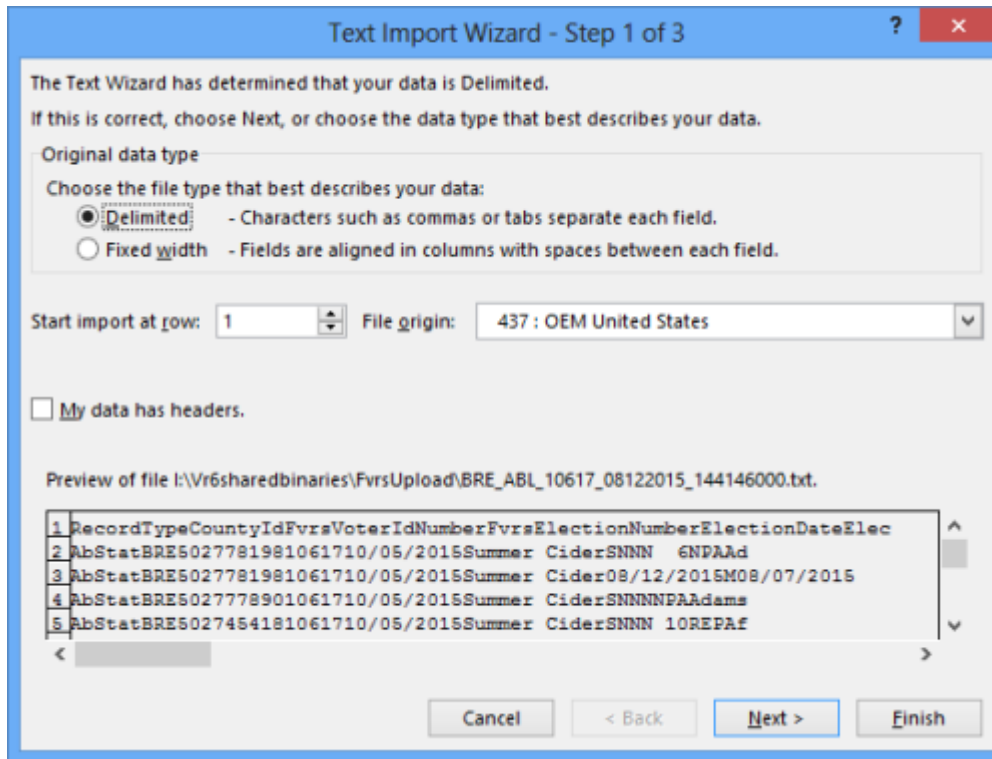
Text Import Wizard - Step 1 of 3

?

×

The Text Wizard has determined that your data is Delimited.

If this is correct, choose Next, or choose the data type that best describes your data.

Original data type

Choose the file type that best describes your data:

Delimited - Characters such as commas or tabs separate each field.

Fixed width - Fields are aligned in columns with spaces between each field.

Start import at row: 1

File origin: 437 : OEM United States

My data has headers.

Preview of file I:\Vr6sharedbinaries\FvrsUpload\BRE_ABL_10617_08122015_144146000.txt.

1 RecordTypeCountyIdFvrsVoterIdNumberFvrsElectionNumberElectionDateElec
2 AbStatBRE5027781981061710/05/2015Summer CiderSNNN 6NPAAd
3 AbStatBRE5027781981061710/05/2015Summer Cider08/12/2015M08/07/2015
4 AbStatBRE5027778901061710/05/2015Summer CiderSNNNNPAAdams
5 AbStatBRE5027454181061710/05/2015Summer CiderSNNN 10REPAf

Cancel

< Back

Next >

Finish